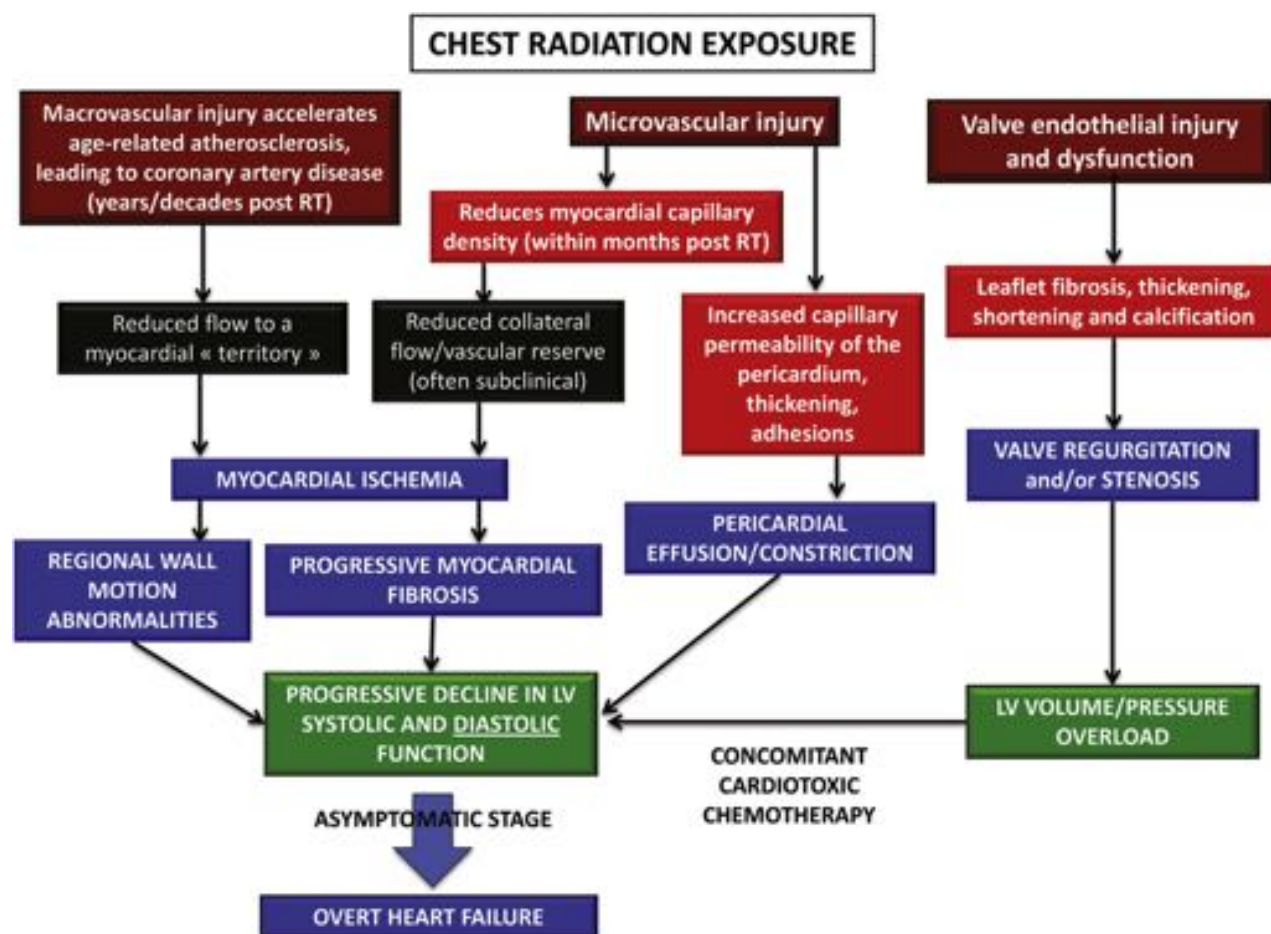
CHEST RADIATION EXPOSURE

Macrovascular injury accelerates age-related atherosclerosis, leading to coronary artery disease (years/decades post RT)

Microvascular injury

Valve endothelial injury and dysfunction

Reduces myocardial capillary density (within months post RT)

Reduced flow to a myocardial « territory »

Reduced collateral flow/vascular reserve (often subclinical)

Increased capillary permeability of the pericardium, thickening, adhesions

Leaflet fibrosis, thickening, shortening and calcification

MYOCARDIAL ISCHEMIA

VALVE REGURGITATION and/or STENOSIS

REGIONAL WALL MOTION ABNORMALITIES

PROGRESSIVE MYOCARDIAL FIBROSIS

PERICARDIAL EFFUSION/CONSTRICTION

PROGRESSIVE DECLINE IN LV SYSTOLIC AND DIASTOLIC FUNCTION

LV VOLUME/PRESSURE OVERLOAD

CONCOMITANT CARDIOTOXIC CHEMOTHERAPY

ASYMPTOMATIC STAGE

OVERT HEART FAILURE